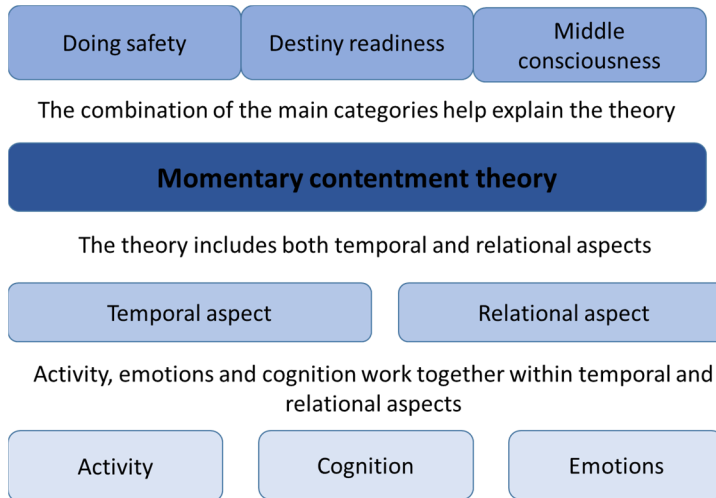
Doing safety

Destiny readiness

Middle consciousness

The combination of the main categories help explain the theory

Momentary contentment theory

The theory includes both temporal and relational aspects

Temporal aspect

Relational aspect

Activity, emotions and cognition work together within temporal and relational aspects

Activity

Cognition

Emotions